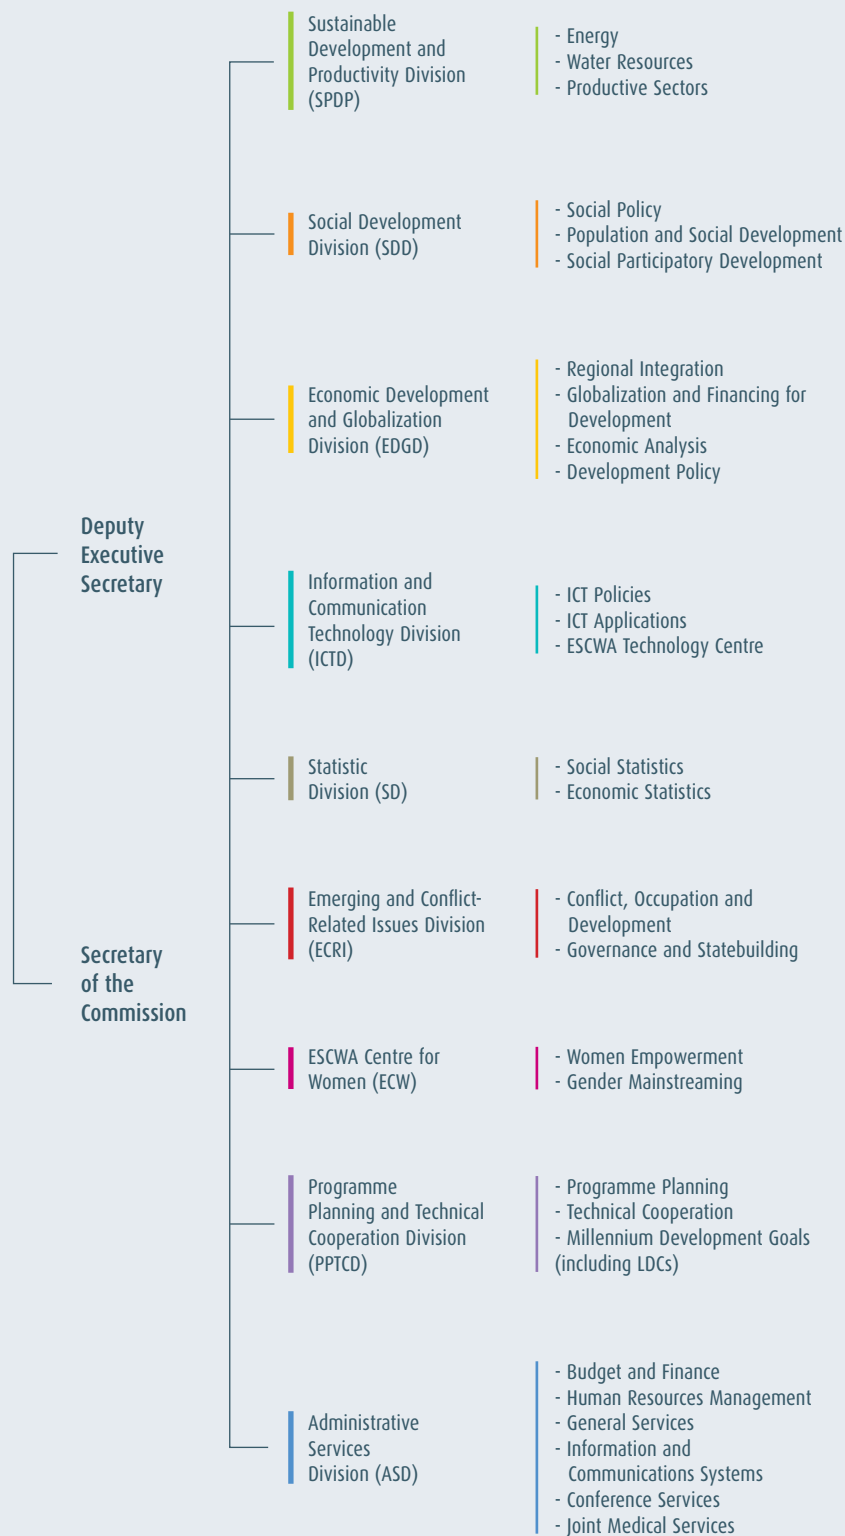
Deputy Executive Secretary

Secretary of the Commission

Sustainable Development and Productivity Division (SPDP)

- Energy
- Water Resources
- Productive Sectors

Social Development Division (SDD)

- Social Policy
- Population and Social Development
- Social Participatory Development

Economic Development and Globalization Division (EDGD)

- Regional Integration
- Globalization and Financing for Development
- Economic Analysis
- Development Policy

Information and Communication Technology Division (ICTD)

- ICT Policies
- ICT Applications
- ESCWA Technology Centre

Statistic Division (SD)

- Social Statistics
- Economic Statistics

Emerging and Conflict-Related Issues Division (ECRI)

- Conflict, Occupation and Development
- Governance and Statebuilding

ESCWA Centre for Women (ECW)

- Women Empowerment
- Gender Mainstreaming

Programme Planning and Technical Cooperation Division (PPTCD)

- Programme Planning
- Technical Cooperation
- Millennium Development Goals (including LDCs)

Administrative Services Division (ASD)

- Budget and Finance
- Human Resources Management
- General Services
- Information and Communications Systems
- Conference Services
- Joint Medical Services